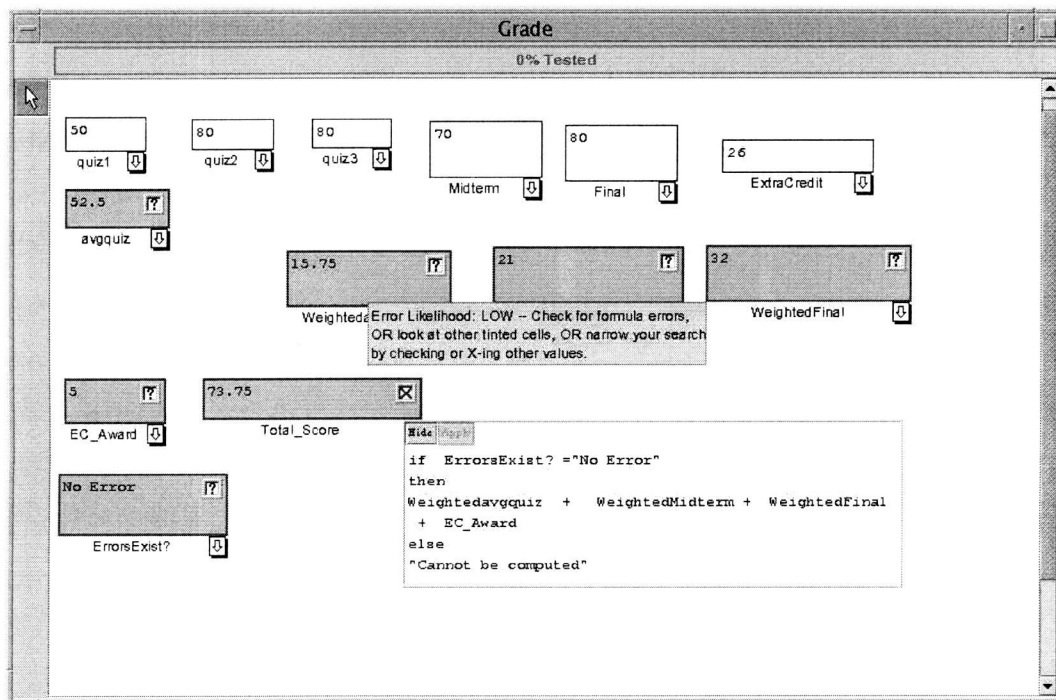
Grade

0% Tested

50
quiz1

80
quiz2

80
quiz3

70
Midterm

80
Final

26
ExtraCredit

52.5 ?
avgquiz

15.75 ?
Weighteda

21 ?

32 ?
WeightedFinal

Error Likelihood: LOW -- Check for formula errors, OR look at other tinted cells, OR narrow your search by checking or X-ing other values.

5 ?
EC_Award

73.75
Total_Score

Hide Apply

if ErrorsExist? ="No Error"
then
Weightedavgquiz + WeightedMidterm + WeightedFinal
+ EC_Award
else
"Cannot be computed"

No Error ?
ErrorsExist?